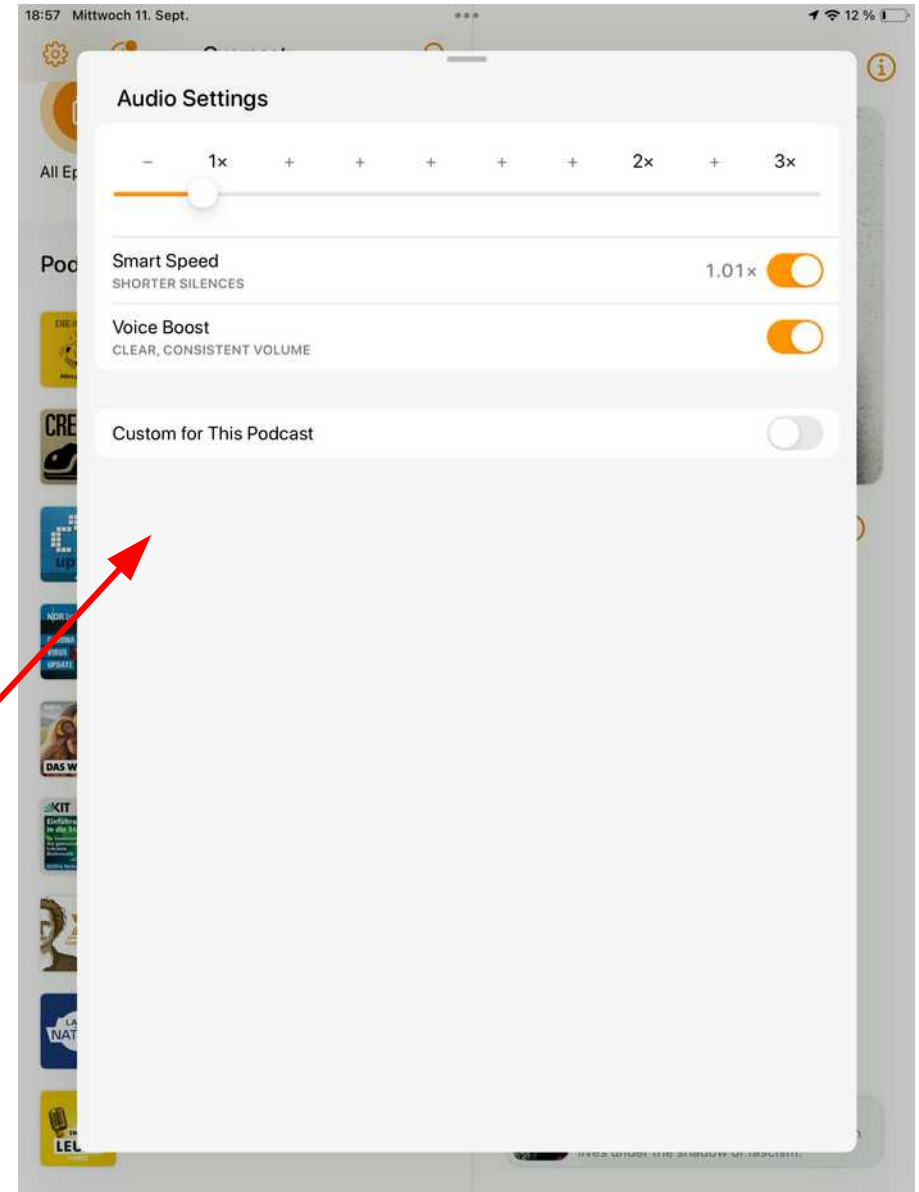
18:57 Mittwoch 11. Sept.

12 %

All Ep

Pod

CRE

up

NDR
CORONA
VIRUS
UPDATE

DAS W

KIT

NAT

LEU

Audio Settings

– 1× + + + + + 2× + 3×

Smart Speed
SHORTER SILENCES
1.01×

Voice Boost
CLEAR, CONSISTENT VOLUME

Custom for This Podcast

lives under the shadow of fascism.